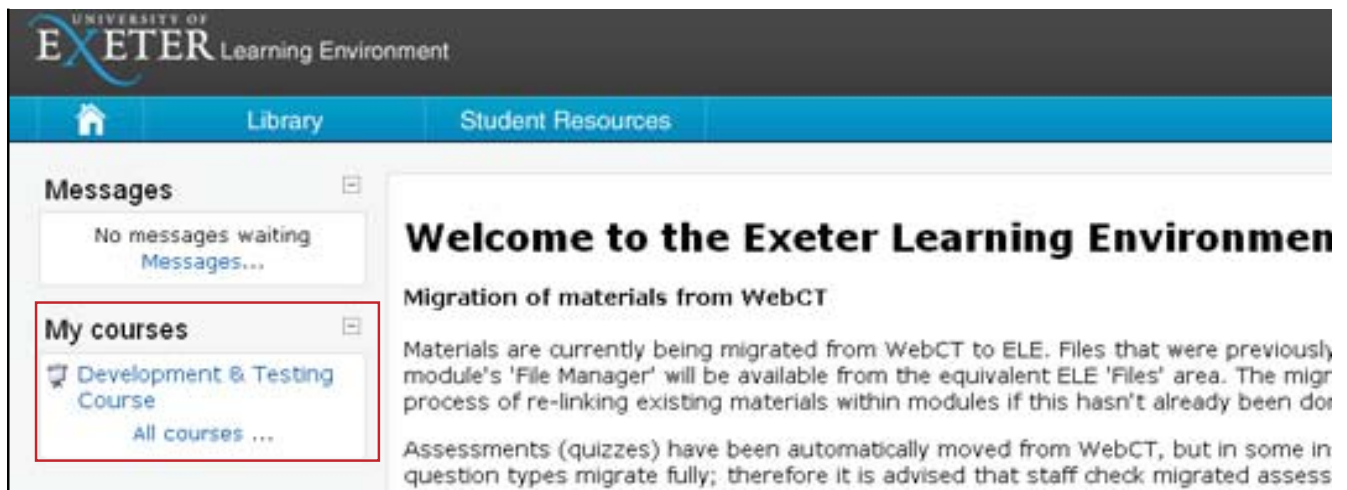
UNIVERSITY OF EXETER Learning Environment

Library

Student Resources

Messages

No messages waiting
Messages...

My courses

Development & Testing Course

All courses ...

Welcome to the Exeter Learning Environmen

Migration of materials from WebCT

Materials are currently being migrated from WebCT to ELE. Files that were previously module's 'File Manager' will be available from the equivalent ELE 'Files' area. The migr process of re-linking existing materials within modules if this hasn't already been dor

Assessments (quizzes) have been automatically moved from WebCT, but in some in question types migrate fully; therefore it is advised that staff check migrated assess